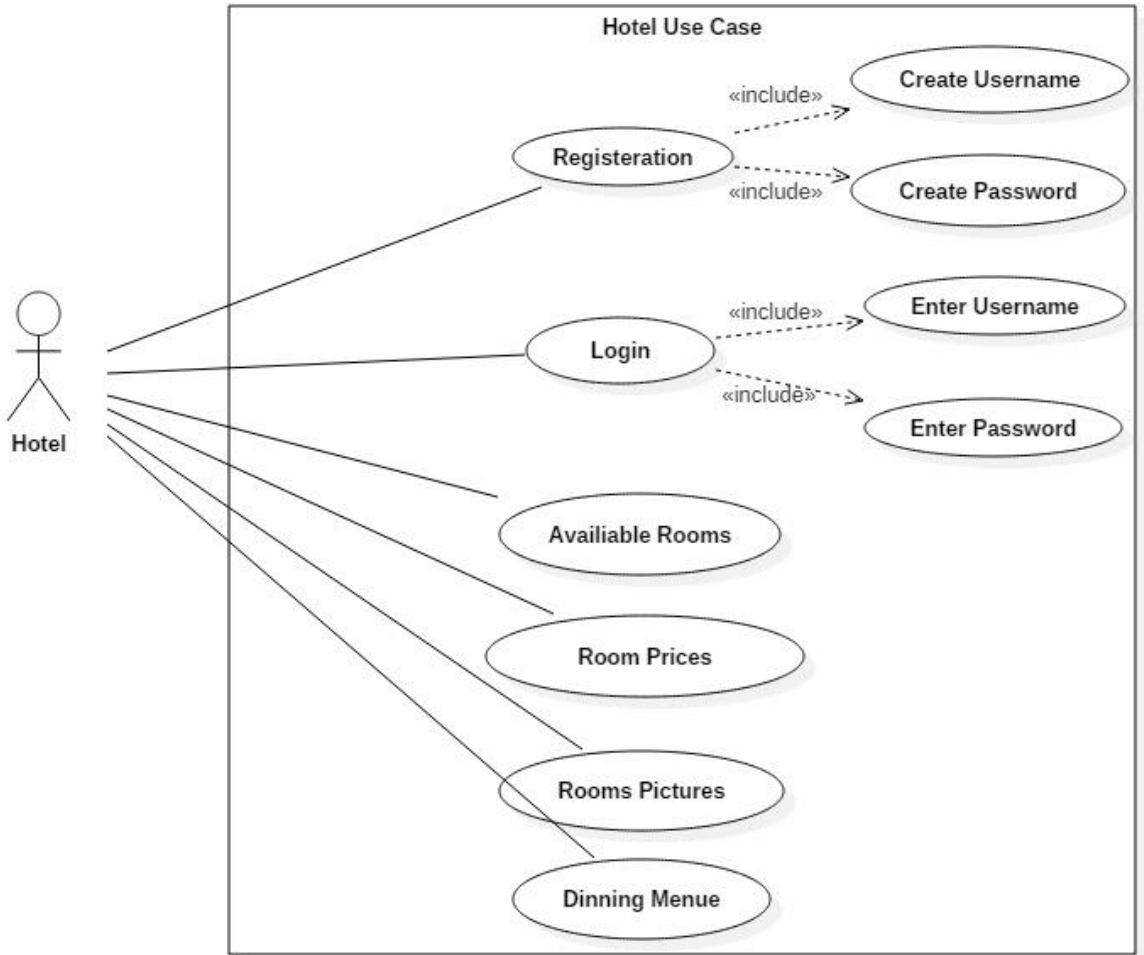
Hotel Use Case

«include»

Create Username

Registeration

«include»

Create Password

«include»

Enter Username

Hotel

Login

«include»

Enter Password

Availiable Rooms

Room Prices

Rooms Pictures

Dinning Menue